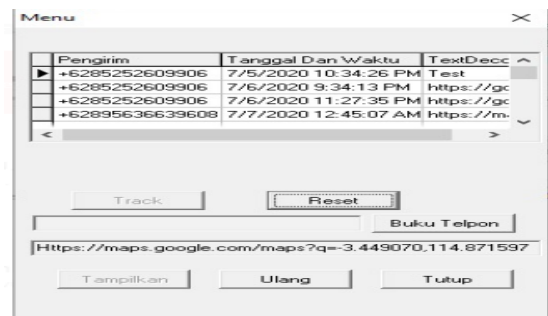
Menu

| | Pengirim | Tanggal Dan Waktu | TextDecc |
|---|---|---|---|
| ▶ | +6285252609906 | 7/5/2020 10:34:26 PM | Test |
| | +6285252609906 | 7/6/2020 9:34:13 PM | https://gc |
| | +6285252609906 | 7/6/2020 11:27:35 PM | https://gc |
| | +62895636639608 | 7/7/2020 12:45:07 AM | https://m. |

Track

Reset

Buku Telpon

Https://maps.google.com/maps?q=-3.449070,114.871597

Tampilkan

Ulang

Tutup